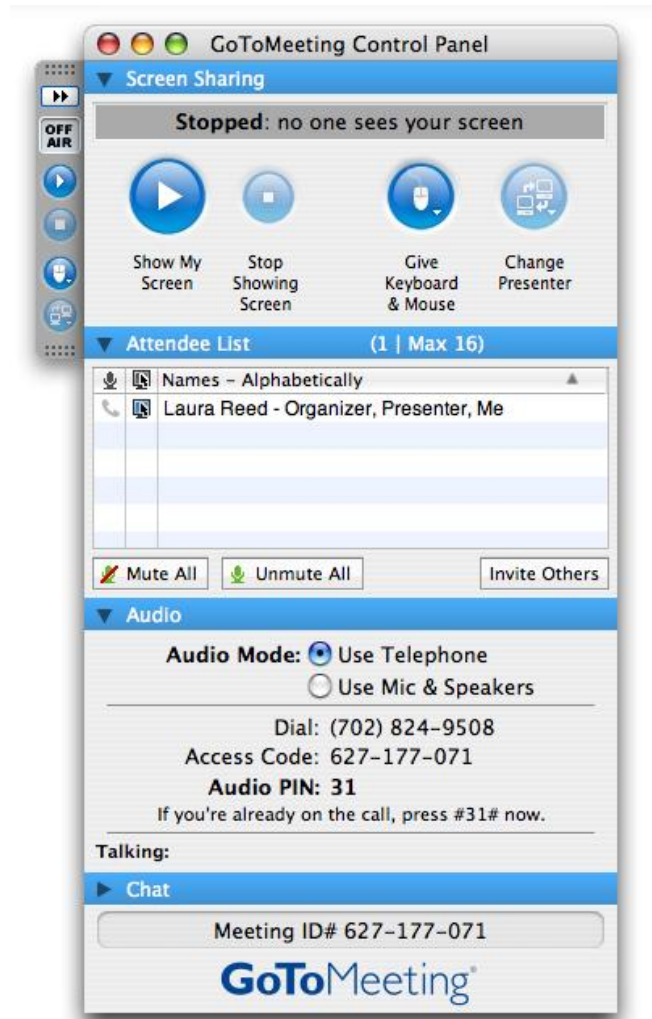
OFF AIR

GoToMeeting Control Panel

Screen Sharing

Stopped: no one sees your screen

Show My Screen

Stop Showing Screen

Give Keyboard & Mouse

Change Presenter

Attendee List (1 | Max 16)

Names – Alphabetically

Laura Reed - Organizer, Presenter, Me

Mute All

Unmute All

Invite Others

Audio

Audio Mode: Use Telephone

Use Mic & Speakers

Dial: (702) 824-9508

Access Code: 627-177-071

Audio PIN: 31

If you're already on the call, press #31# now.

Talking:

Chat

Meeting ID# 627-177-071

GoToMeeting®